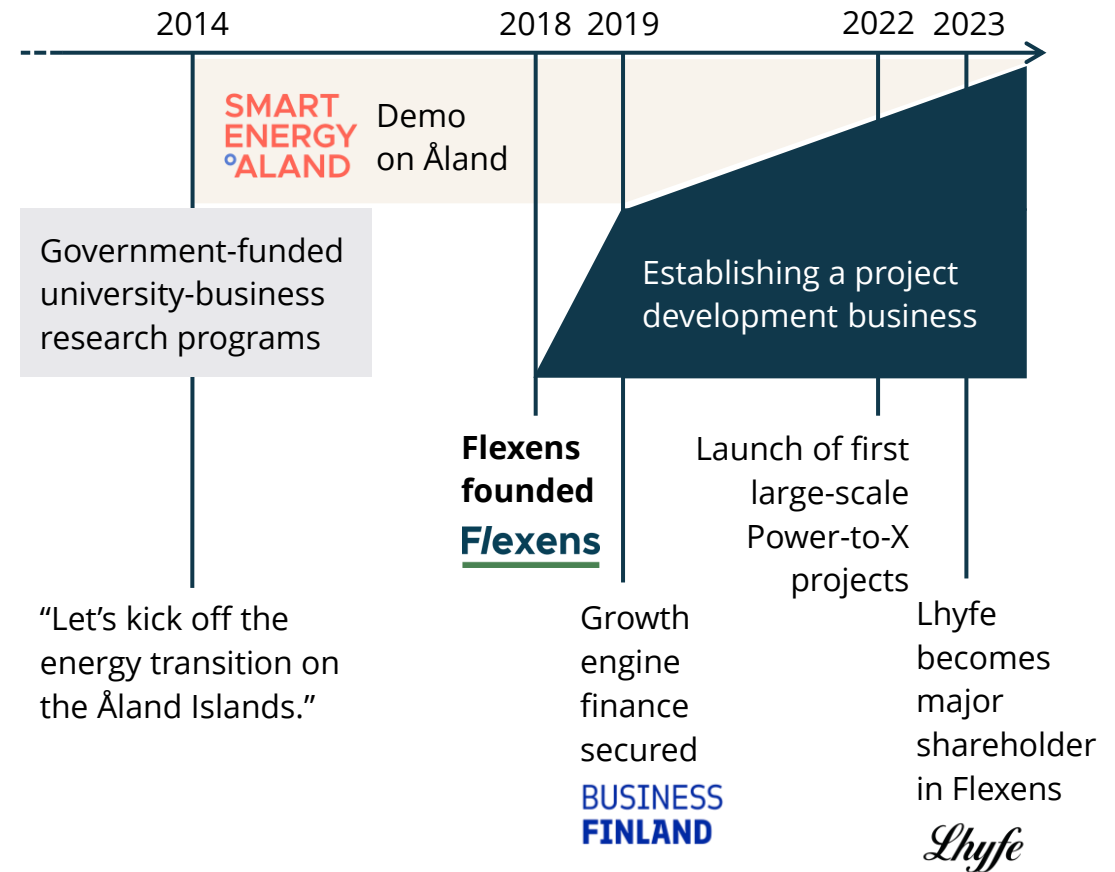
2014 2018 2019 2022 2023

SMART ENERGY ÅLAND

Demo on Åland

Government-funded university-business research programs

Establishing a project development business

Flexens founded

Flexens

Launch of first large-scale Power-to-X projects

“Let’s kick off the energy transition on the Åland Islands.”

Growth engine finance secured

BUSINESS FINLAND

Lhyfe becomes major shareholder in Flexens

Lhyfe